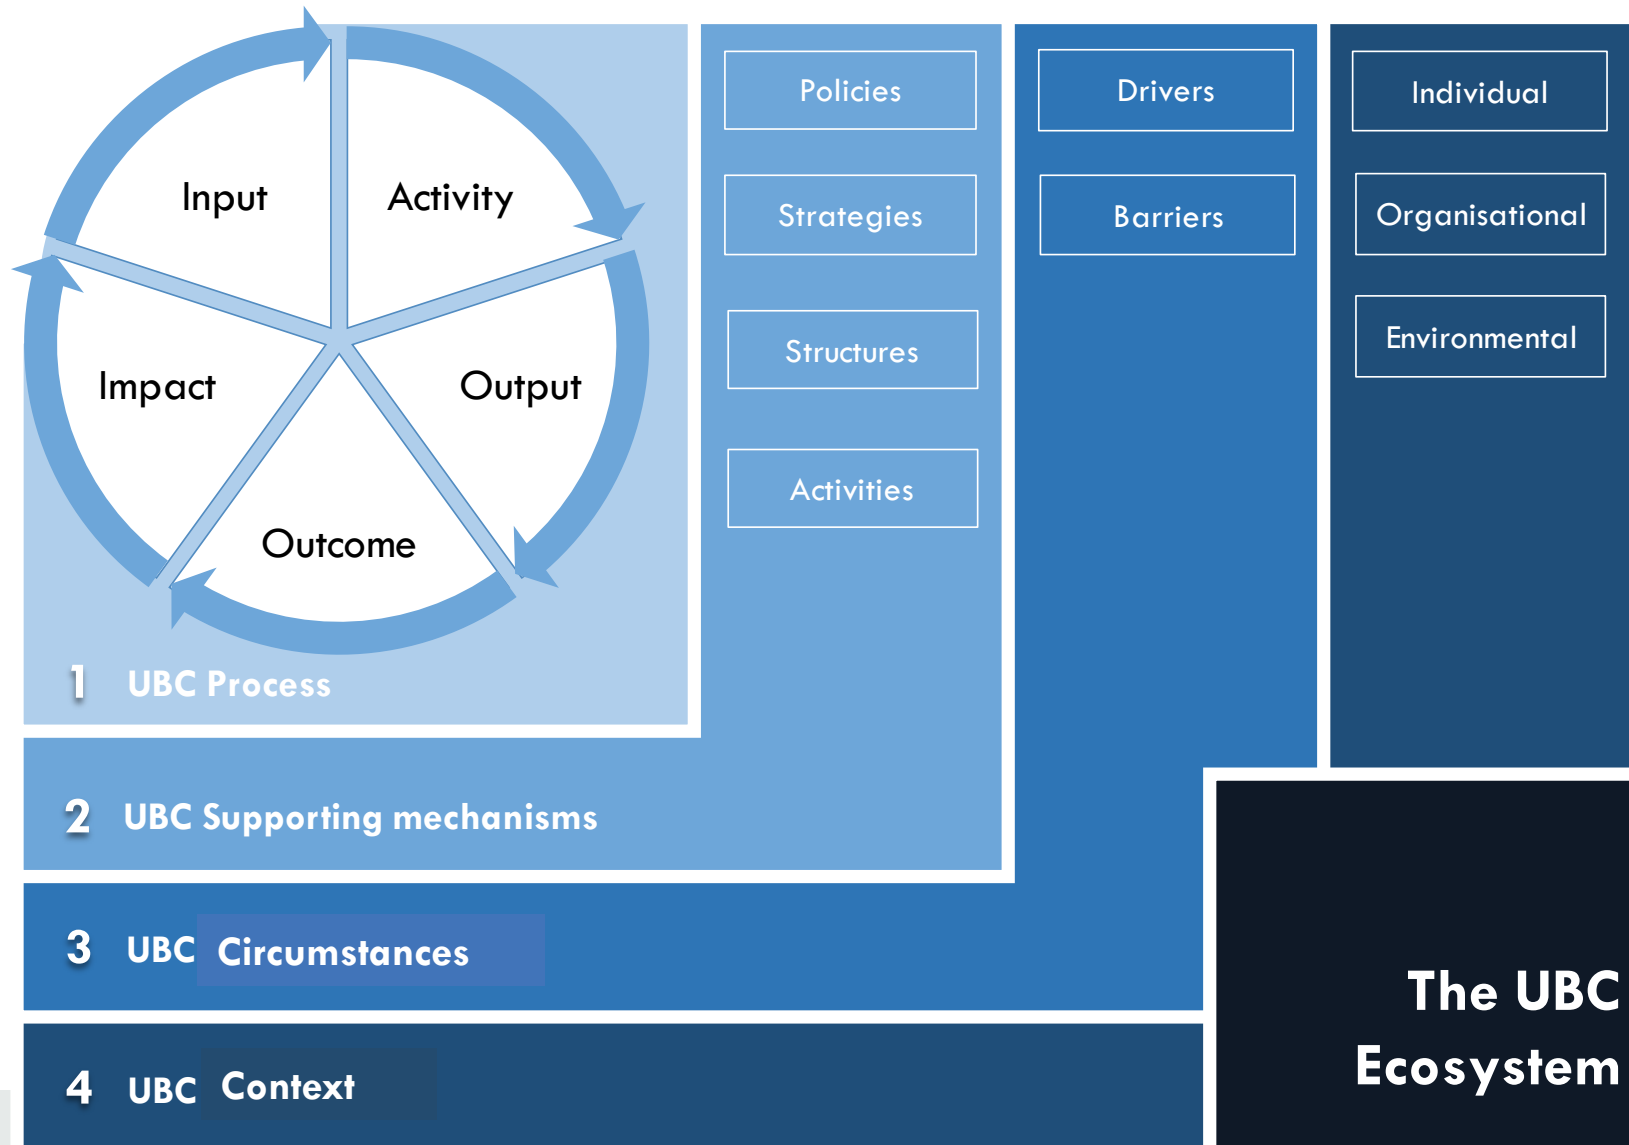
Input

Activity

Output

Outcome

Impact

1 UBC Process

Policies

Strategies

Structures

Activities

2 UBC Supporting mechanisms

Drivers

Barriers

3 UBC Circumstances

Individual

Organisational

Environmental

4 UBC Context

The UBC Ecosystem